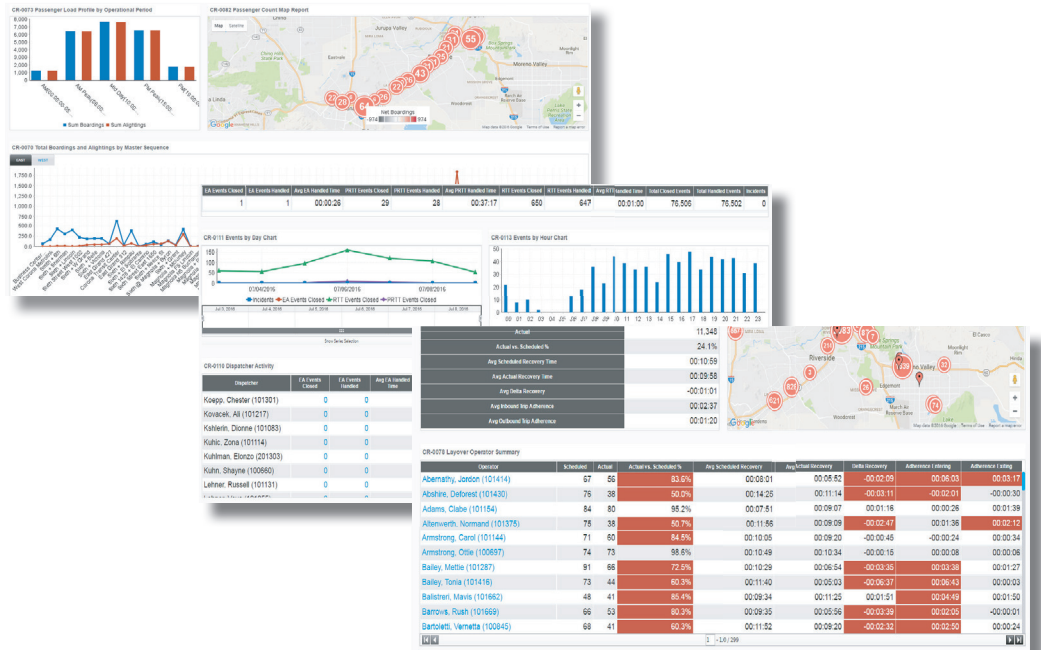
CR-0073 Passenger Load Profile by Operational Period

9,000
8,000
7,000
6,000
5,000
4,000
3,000
2,000
1,000
0

Sum Boardings Sum Alightings

CR-0082 Passenger Count Map Report

Map Satellite

Jurupa Valley
Moreno Valley
Woodcrest

55

Net Boardings
-974 874

Google

CR-0070 Total Boardings and Alightings by Master Sequence

1,750.0
1,500.0
1,250.0
1,000.0
750.0
500.0
250.0
0.0

| EA Events Closed | EA Events Handled | Avg EA Handled Time | PRTT Events Closed | PRTT Events Handled | Avg PRTT Handled Time | RTT Events Closed | RTT Events Handled | Avg RTT Handled Time | Total Closed Events | Total Handled Events | Incidents |
|---|---|---|---|---|---|---|---|---|---|---|---|
| 1 | 1 | 00:00:26 | 29 | 28 | 00:37:17 | 650 | 647 | 00:01:00 | 76,506 | 76,502 | 0 |

CR-0111 Events by Day Chart

150
100
50
0

07/04/2016 07/06/2016 07/08/2016

Incidents EA Events Closed RTT Events Closed PRTT Events Closed

CR-0113 Events by Hour Chart

00 01 02 03 04 05 06 07 08 09 10 11 12 13 14 15 16 17 18 19 20 21 22 23

CR-0110 Dispatcher Activity

| Dispatcher | EA Events Closed | EA Events Handled | Avg EA Handled Time |
|---|---|---|---|
| Koepp, Chester (101301) | 0 | 0 | |
| Kovacek, Ali (101217) | 0 | 0 | |
| Kshlerin, Dionne (101083) | 0 | 0 | |
| Kuhic, Zona (101114) | 0 | 0 | |
| Kuhlman, Elonzo (201303) | 0 | 0 | |
| Kuhn, Shayne (100660) | 0 | 0 | |
| Lehner, Russell (101131) | 0 | 0 | |

| | |
|---|---|
| Actual | 11,348 |
| Actual vs. Scheduled % | 24.1% |
| Avg Scheduled Recovery Time | 00:10:59 |
| Avg Actual Recovery Time | 00:09:58 |
| Avg Delta Recovery | -00:01:01 |
| Avg Inbound trip Adherence | 00:02:37 |
| Avg Outbound Trip Adherence | 00:01:20 |

Riverside
Moreno Valley
Woodcrest
March Air Reserve Base

CR-0078 Layover Operator Summary

| Operator | Scheduled | Actual | Actual vs. Scheduled % | Avg Scheduled Recovery | Avg Actual Recovery | Delta Recovery | Adherence Entering | Adherence Exiting |
|---|---|---|---|---|---|---|---|---|
| Abernathy, Jordon (101414) | 67 | 56 | 83.6% | 00:08:01 | 00:05:52 | -00:02:09 | 00:06:03 | 00:03:17 |
| Abshire, Deforest (101430) | 76 | 38 | 50.0% | 00:14:25 | 00:11:14 | -00:03:11 | -00:02:01 | -00:00:30 |
| Adams, Clabe (101154) | 84 | 80 | 95.2% | 00:07:51 | 00:09:07 | 00:01:16 | 00:00:26 | 00:01:39 |
| Altenwerth, Normand (101375) | 75 | 38 | 50.7% | 00:11:56 | 00:09:09 | -00:02:47 | 00:01:36 | 00:02:12 |
| Armstrong, Carol (101144) | 71 | 60 | 84.5% | 00:10:05 | 00:09:20 | -00:00:45 | -00:00:24 | 00:00:34 |
| Armstrong, Ottie (100697) | 74 | 73 | 98.6% | 00:10:49 | 00:10:34 | -00:00:15 | 00:00:08 | 00:00:06 |
| Bailey, Mettie (101287) | 91 | 66 | 72.5% | 00:10:29 | 00:06:54 | -00:03:35 | 00:03:38 | 00:01:27 |
| Bailey, Tonia (101416) | 73 | 44 | 60.3% | 00:11:40 | 00:05:03 | -00:06:37 | 00:06:43 | 00:00:03 |
| Balistreri, Mavis (101662) | 48 | 41 | 85.4% | 00:09:34 | 00:11:25 | 00:01:51 | 00:04:49 | 00:01:50 |
| Barrows, Rush (101669) | 66 | 53 | 80.3% | 00:09:35 | 00:05:56 | -00:03:39 | 00:02:05 | -00:00:01 |
| Bartoletti, Vernetta (100845) | 68 | 41 | 60.3% | 00:11:52 | 00:09:20 | -00:02:32 | 00:02:50 | 00:00:24 |

1 - 1.0 / 299